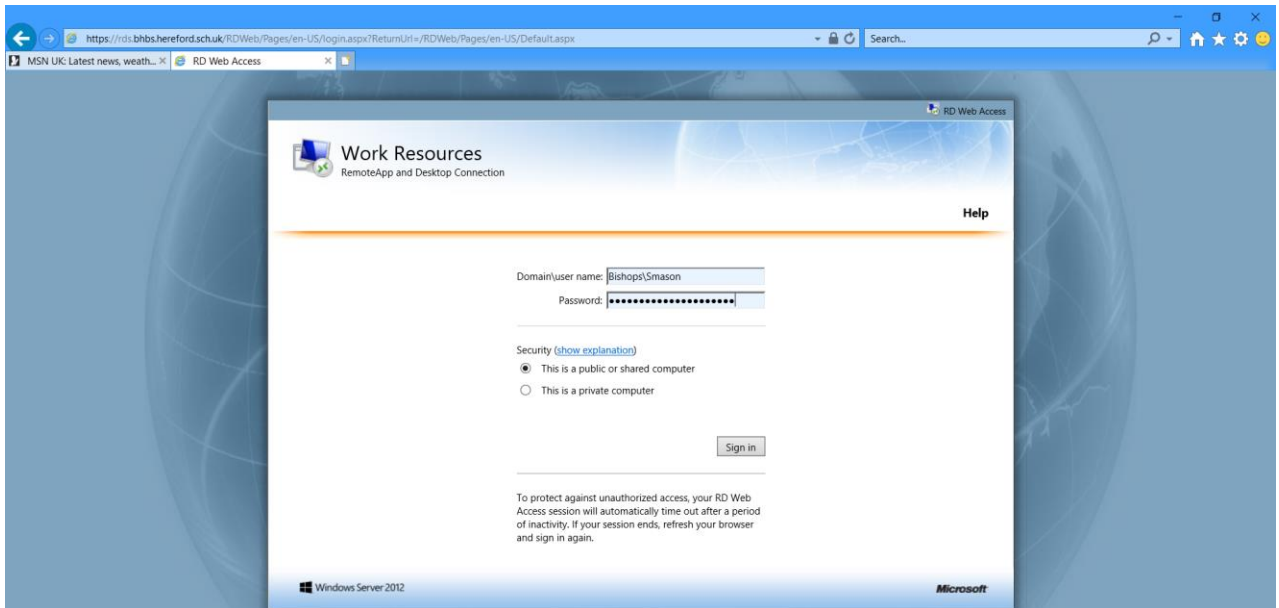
https://rds.bhbs.hereford.sch.uk/RDWeb/Pages/en-US/login.aspx?ReturnUrl=/RDWeb/Pages/en-US/Default.aspx

Search...

MSN UK: Latest news, weath... ×

RD Web Access ×

RD Web Access

Work Resources
RemoteApp and Desktop Connection

Help

Domain\user name: Bishops\Smason
Password: ••••••••••••••••••••

Security (show explanation)
This is a public or shared computer
This is a private computer

Sign in

To protect against unauthorized access, your RD Web Access session will automatically time out after a period of inactivity. If your session ends, refresh your browser and sign in again.

Windows Server 2012

Microsoft